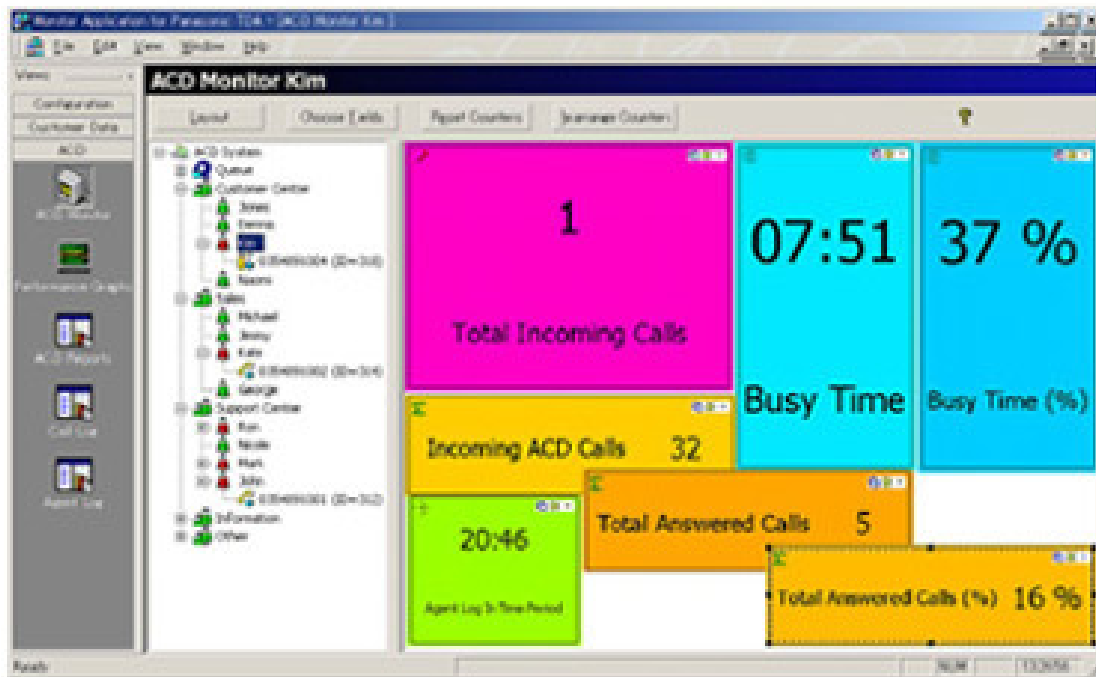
Monitor Application for Panasonic TDA - [ACD Monitor Kim]

File Edit View Window Help

Views

Configuration

Customer Data

ACD

ACD Monitor

Performance Graphs

ACD Reports

Call Log

Agent Log

ACD Monitor Kim

Layout

Choose Fields

Reset Counters

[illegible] Counters

ACD System

Queue

Customer Center

Jones

Dennis

Kim

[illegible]

Sports

Sales

Michael

Jenny

Kate

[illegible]

George

Support Center

Ron

Nicole

Mark

John

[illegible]

Information

Other

1

Total Incoming Calls

07:51

Busy Time

37 %

Busy Time (%)

Incoming ACD Calls 32

Total Answered Calls 5

20:46

Agent Log In Time Period

Total Answered Calls (%) 16 %

Ready

NUM

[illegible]